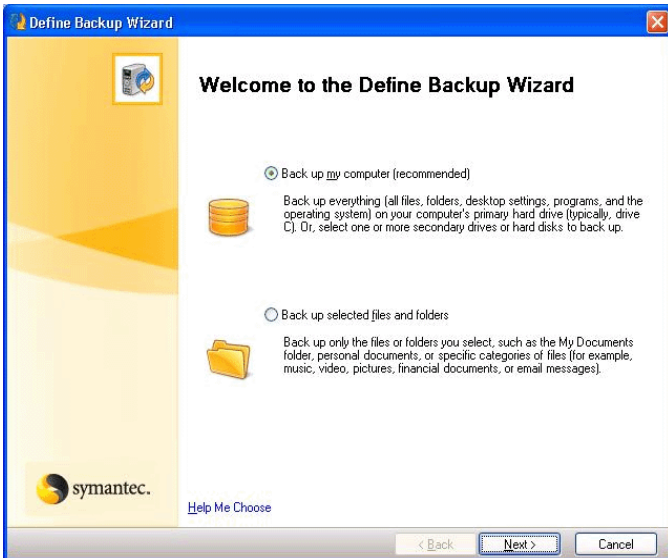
Define Backup Wizard

Welcome to the Define Backup Wizard

Back up my computer (recommended)

Back up everything (all files, folders, desktop settings, programs, and the operating system) on your computer's primary hard drive (typically, drive C). Or, select one or more secondary drives or hard disks to back up.

Back up selected files and folders

Back up only the files or folders you select, such as the My Documents folder, personal documents, or specific categories of files (for example, music, video, pictures, financial documents, or email messages).

symantec.

Help Me Choose

< Back Next > Cancel